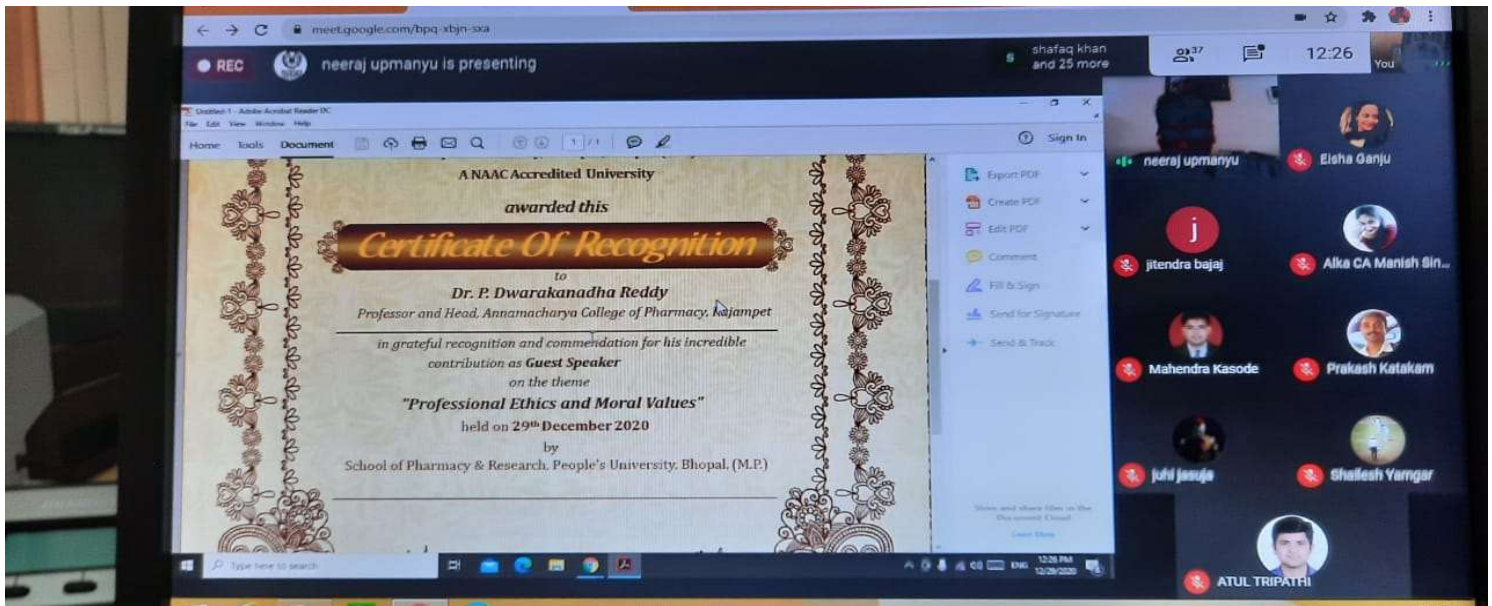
meet.google.com/bpq-xbjn-sxa

REC neeraj upmanyu is presenting

shafaq khan and 25 more

37

12:26

You

Untitled-1 - Adobe Acrobat Reader DC

File Edit View Window Help

Home Tools Document

1 / 1

Sign In

A NAAC Accredited University

awarded this

Certificate Of Recognition

to

Dr. P. Dwarakanadha Reddy

Professor and Head, Annamacharya College of Pharmacy, Rajampet

in grateful recognition and commendation for his incredible contribution as Guest Speaker on the theme

"Professional Ethics and Moral Values"

held on $29^{th}$ December 2020

by

School of Pharmacy & Research, People's University, Bhopal. (M.P.)

Export PDF

Create PDF

Edit PDF

Comment

Fill & Sign

Send for Signature

Send & Track

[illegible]

Learn More

Type here to search

ENG

12:26 PM 12/29/2020

neeraj upmanyu

Elsha Ganju

jitendra bajaj

Alka CA Manish Sin...

Mahendra Kasode

Prakash Katakam

juhi jasuja

Shailesh Yamgar

ATUL TRIPATHI